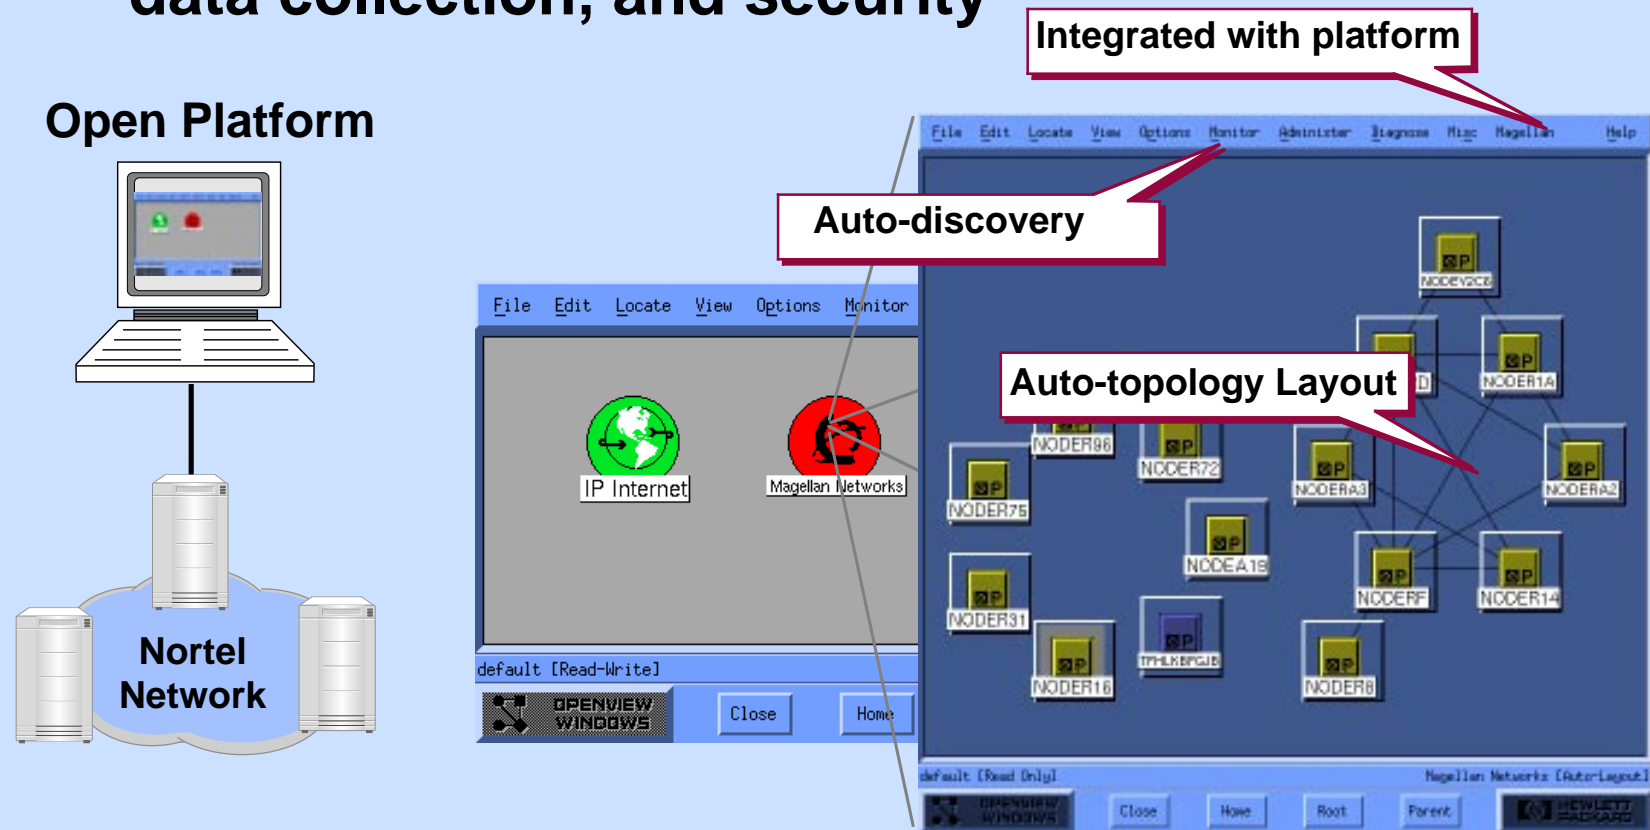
data collection, and security

Integrated with platform

Open Platform

File Edit Locate View Options Monitor Administer Diagnose Misc Magellan Help

Auto-discovery

NODEV2C8

NODER1A

Auto-topology Layout

NODER96

NODER72

NODERA3

NODERA2

NODER75

NODEA18

NODERF

NODER14

NODER31

TPHLKBFGJB

NODER16

NODER8

File Edit Locate View Options Monitor

IP Internet

Magellan Networks

default [Read-Write]

OPENVIEW WINDOWS

Close

Home

default [Read Only]

Magellan Networks [Auto-Layout]

OPENVIEW WINDOWS

Close

Home

Root

Parent

HEWLETT PACKARD

Nortel Network